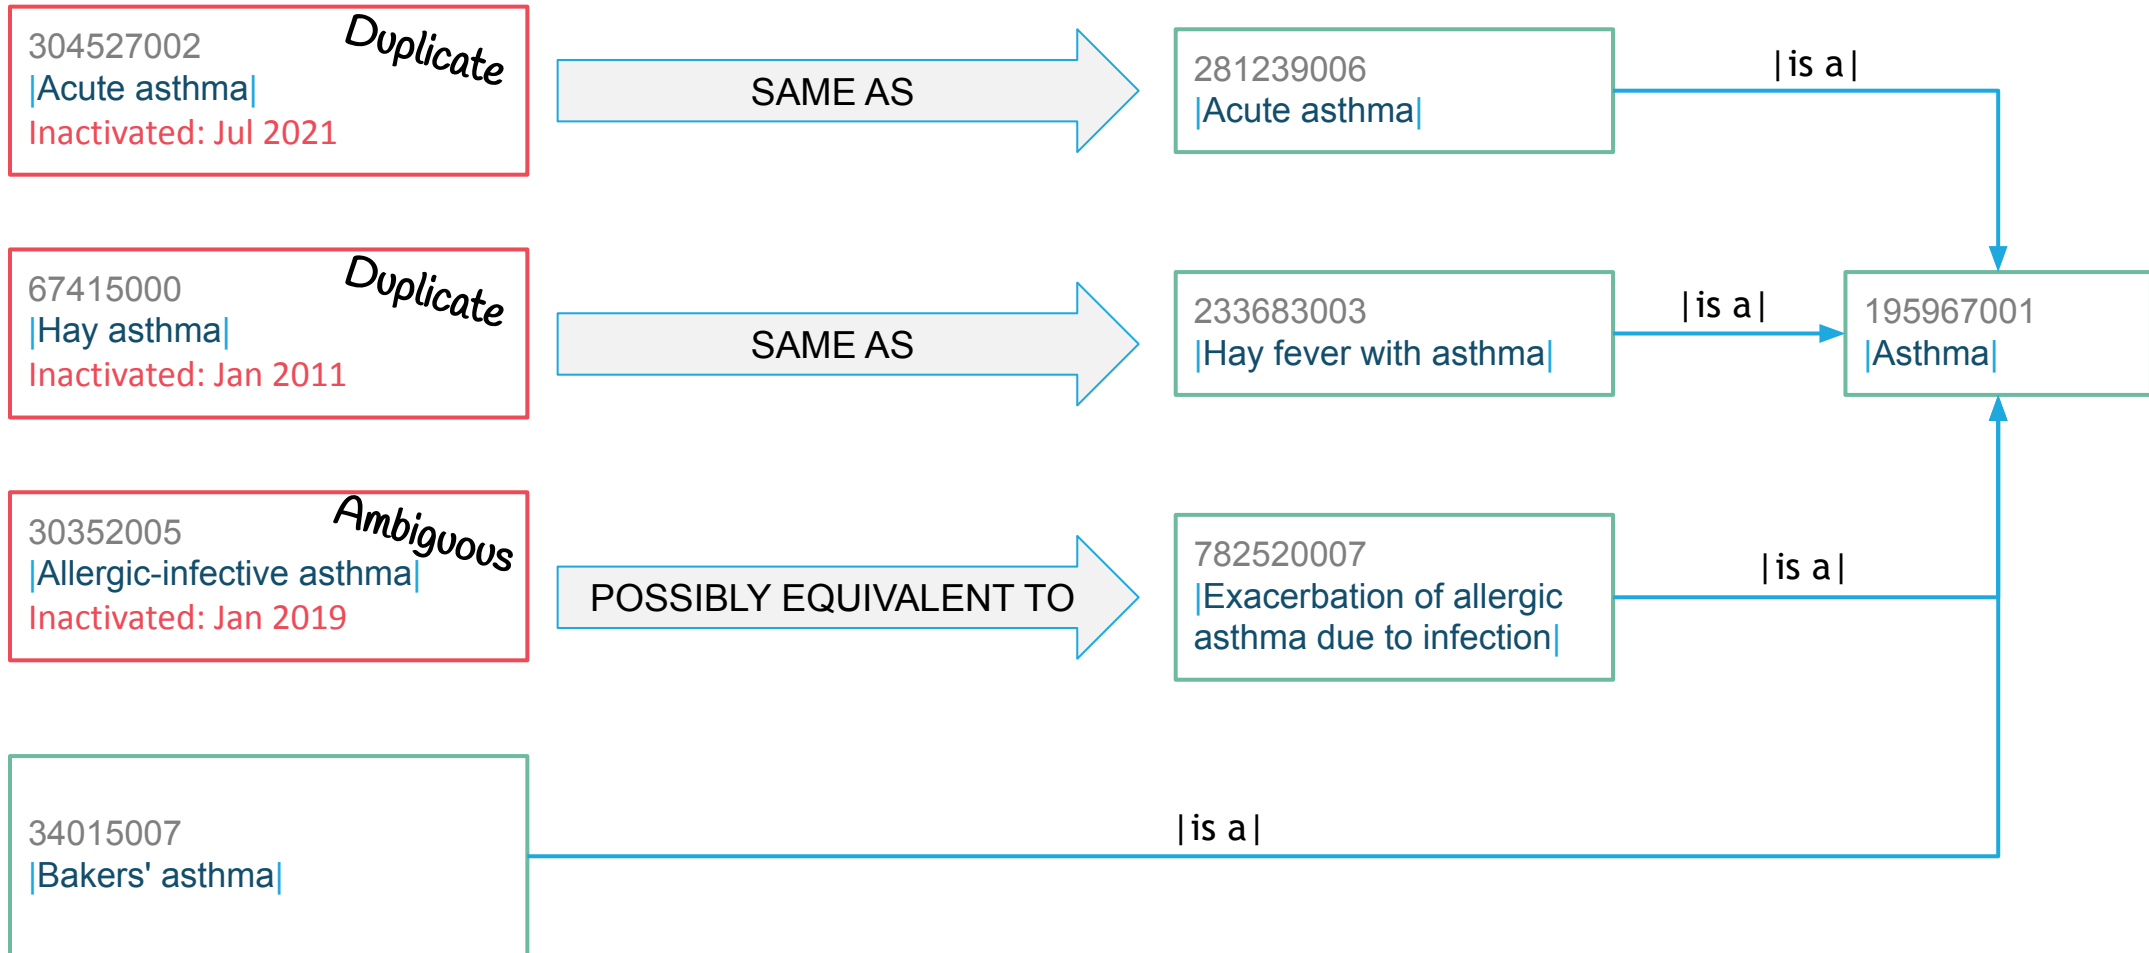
304527002
|Acute asthma|
Inactivated: Jul 2021

Duplicate

SAME AS

281239006
|Acute asthma|

|is a|

67415000
|Hay asthma|
Inactivated: Jan 2011

Duplicate

SAME AS

233683003
|Hay fever with asthma|

|is a|

195967001
|Asthma|

30352005
|Allergic-infective asthma|
Inactivated: Jan 2019

Ambiguous

POSSIBLY EQUIVALENT TO

782520007
|Exacerbation of allergic asthma due to infection|

|is a|

34015007
|Bakers' asthma|

|is a|